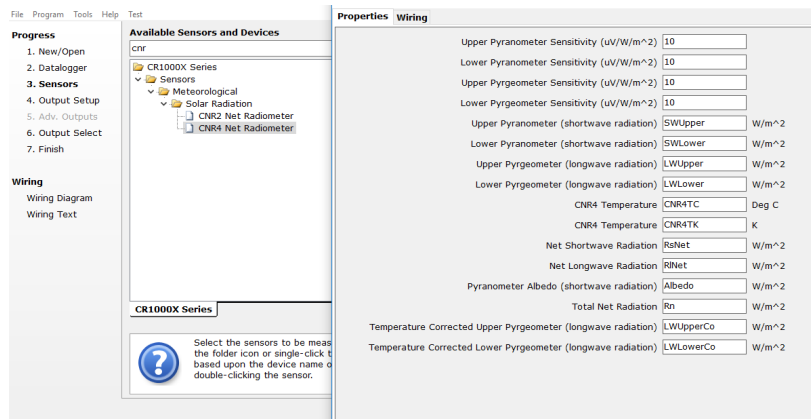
File Program Tools Help Test

Progress
1. New/Open
2. Datalogger
3. Sensors
4. Output Setup
5. Adv. Outputs
6. Output Select
7. Finish

Wiring
Wiring Diagram
Wiring Text

Available Sensors and Devices
cnr
CR1000X Series
Sensors
Meteorological
Solar Radiation
CNR2 Net Radiometer
CNR4 Net Radiometer

CR1000X Series

Select the sensors to be meas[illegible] the folder icon or single-click t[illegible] based upon the device name o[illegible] double-clicking the sensor.

Properties Wiring

| | | |
|---|---|---|
| Upper Pyranometer Sensitivity (uV/W/m^2) | 10 | |
| Lower Pyranometer Sensitivity (uV/W/m^2) | 10 | |
| Upper Pyrgeometer Sensitivity (uV/W/m^2) | 10 | |
| Lower Pyrgeometer Sensitivity (uV/W/m^2) | 10 | |
| Upper Pyranometer (shortwave radiation) | SWUpper | W/m^2 |
| Lower Pyranometer (shortwave radiation) | SWLower | W/m^2 |
| Upper Pyrgeometer (longwave radiation) | LWUpper | W/m^2 |
| Lower Pyrgeometer (longwave radiation) | LWLower | W/m^2 |
| CNR4 Temperature | CNR4TC | Deg C |
| CNR4 Temperature | CNR4TK | K |
| Net Shortwave Radiation | RsNet | W/m^2 |
| Net Longwave Radiation | RlNet | W/m^2 |
| Pyranometer Albedo (shortwave radiation) | Albedo | W/m^2 |
| Total Net Radiation | Rn | W/m^2 |
| Temperature Corrected Upper Pyrgeometer (longwave radiation) | LWUpperCo | W/m^2 |
| Temperature Corrected Lower Pyrgeometer (longwave radiation) | LWLowerCo | W/m^2 |